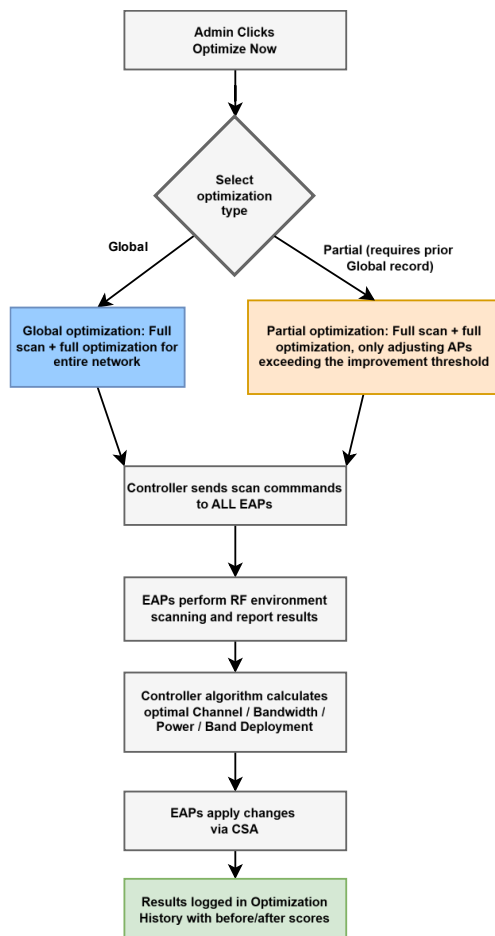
Admin Clicks Optimize Now

Select optimization type

Global

Partial (requires prior Global record)

Global optimization: Full scan + full optimization for entire network

Partial optimization: Full scan + full optimization, only adjusting APs exceeding the improvement threshold

Controller sends scan commmands to ALL EAPs

EAPs perform RF environment scanning and report results

Controller algorithm calculates optimal Channel / Bandwidth / Power / Band Deployment

EAPs apply changes via CSA

Results logged in Optimization History with before/after scores